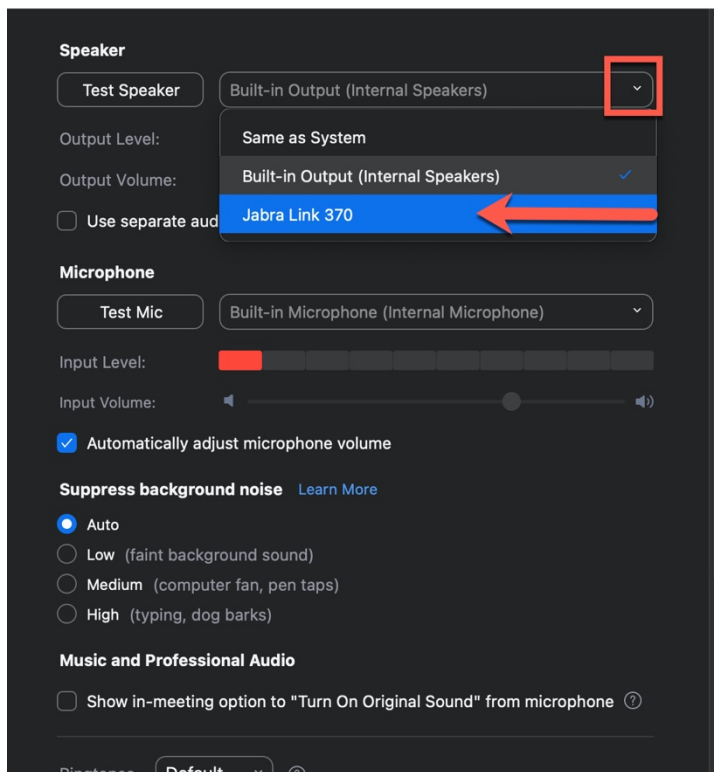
Speaker

Test Speaker

Built-in Output (Internal Speakers)

Output Level:

Output Volume:

Use separate aud

Same as System

Built-in Output (Internal Speakers)

Jabra Link 370

Microphone

Test Mic

Built-in Microphone (Internal Microphone)

Input Level:

Input Volume:

Automatically adjust microphone volume

Suppress background noise Learn More

Auto

Low (faint background sound)

Medium (computer fan, pen taps)

High (typing, dog barks)

Music and Professional Audio

Show in-meeting option to "Turn On Original Sound" from microphone

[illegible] Default